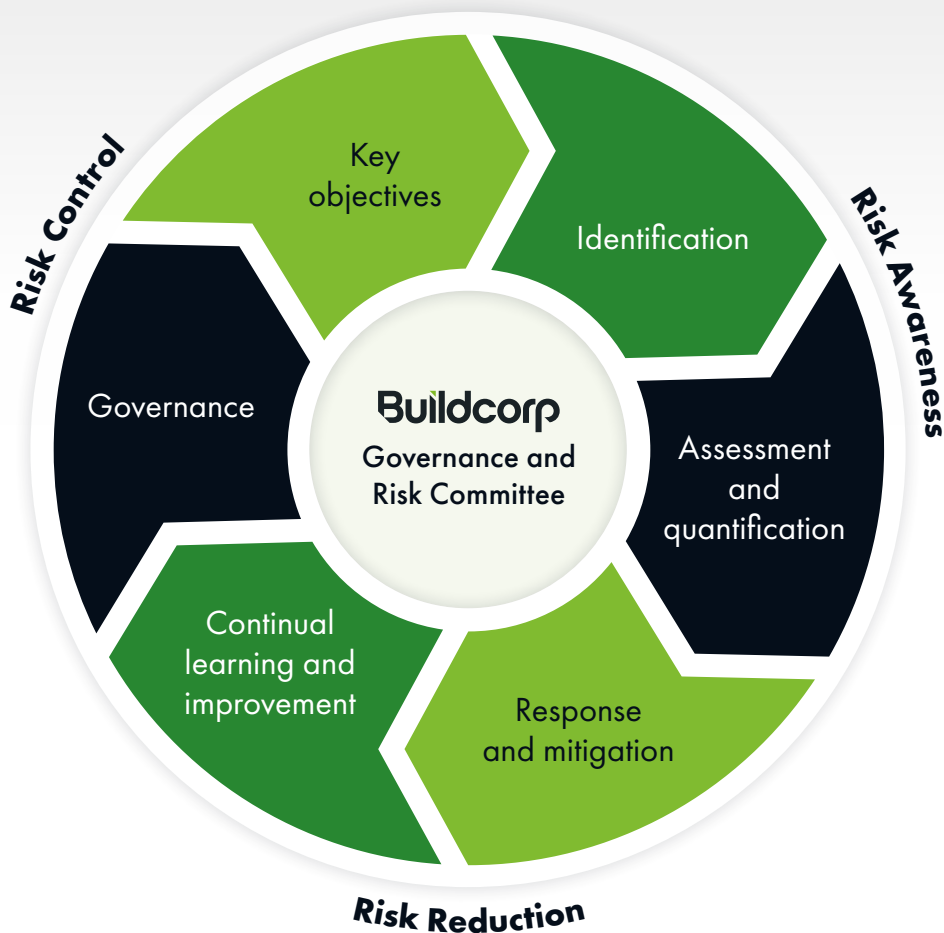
Risk Control

Key objectives

Identification

Risk Awareness

Governance

Buildcorp
Governance and Risk Committee

Assessment and quantification

Continual learning and improvement

Response and mitigation

Risk Reduction